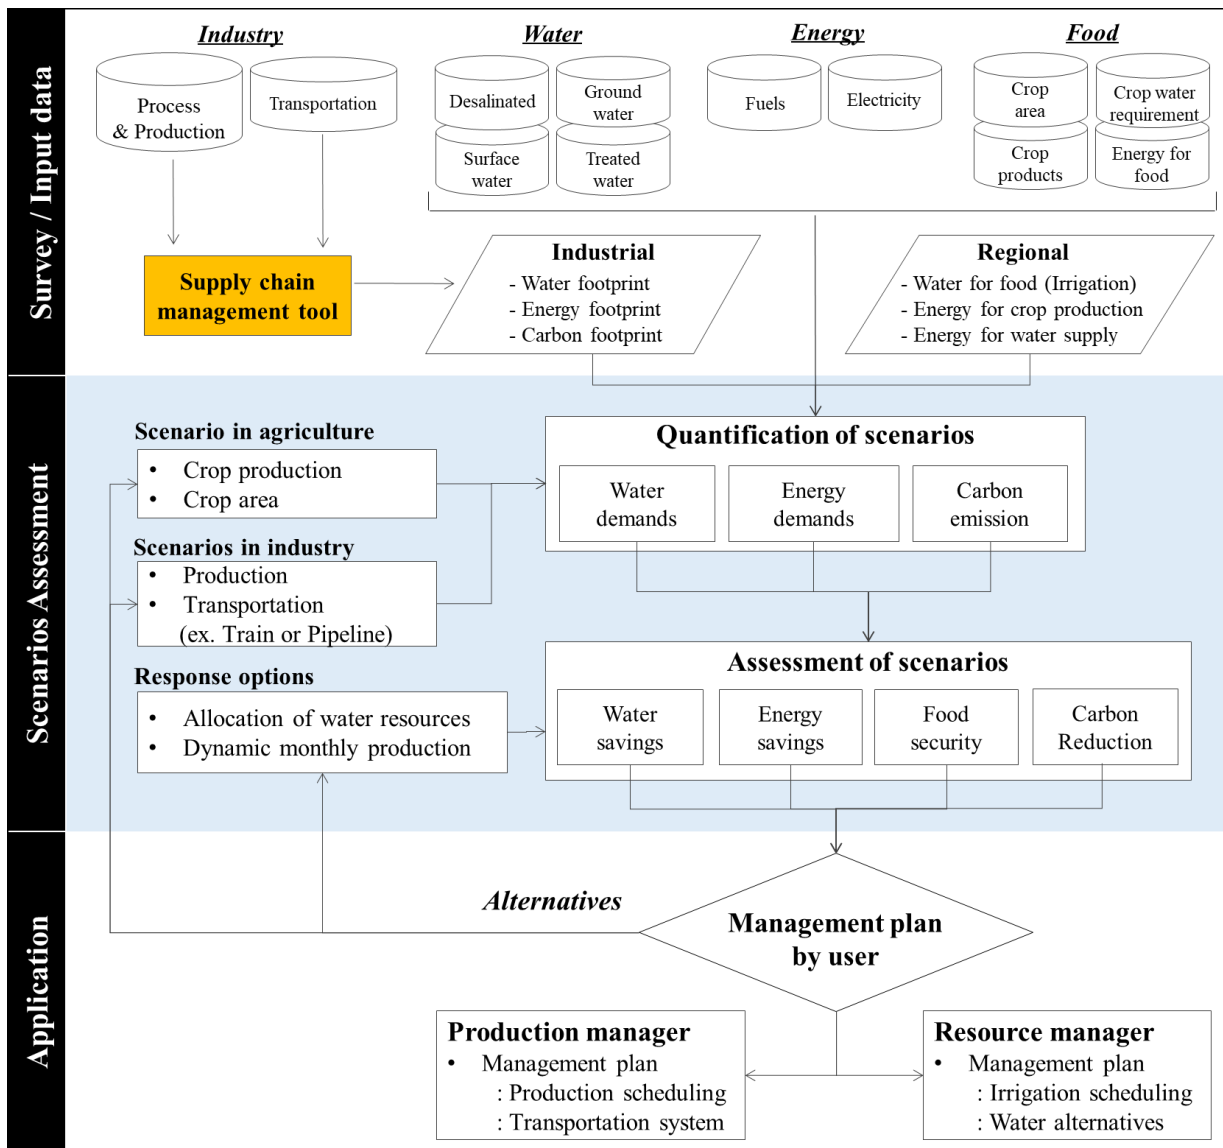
Survey / Input data

Industry
Process & Production
Transportation

Water
Desalinated
Ground water
Surface water
Treated water

Energy
Fuels
Electricity

Food
Crop area
Crop water requirement
Crop products
Energy for food

Supply chain management tool

Industrial
- Water footprint
- Energy footprint
- Carbon footprint

Regional
- Water for food (Irrigation)
- Energy for crop production
- Energy for water supply

Scenarios Assessment

Scenario in agriculture
• Crop production
• Crop area

Scenarios in industry
• Production
• Transportation
(ex. Train or Pipeline)

Response options
• Allocation of water resources
• Dynamic monthly production

Quantification of scenarios
Water demands
Energy demands
Carbon emission

Assessment of scenarios
Water savings
Energy savings
Food security
Carbon Reduction

Application

Alternatives

Management plan by user

Production manager
• Management plan
: Production scheduling
: Transportation system

Resource manager
• Management plan
: Irrigation scheduling
: Water alternatives